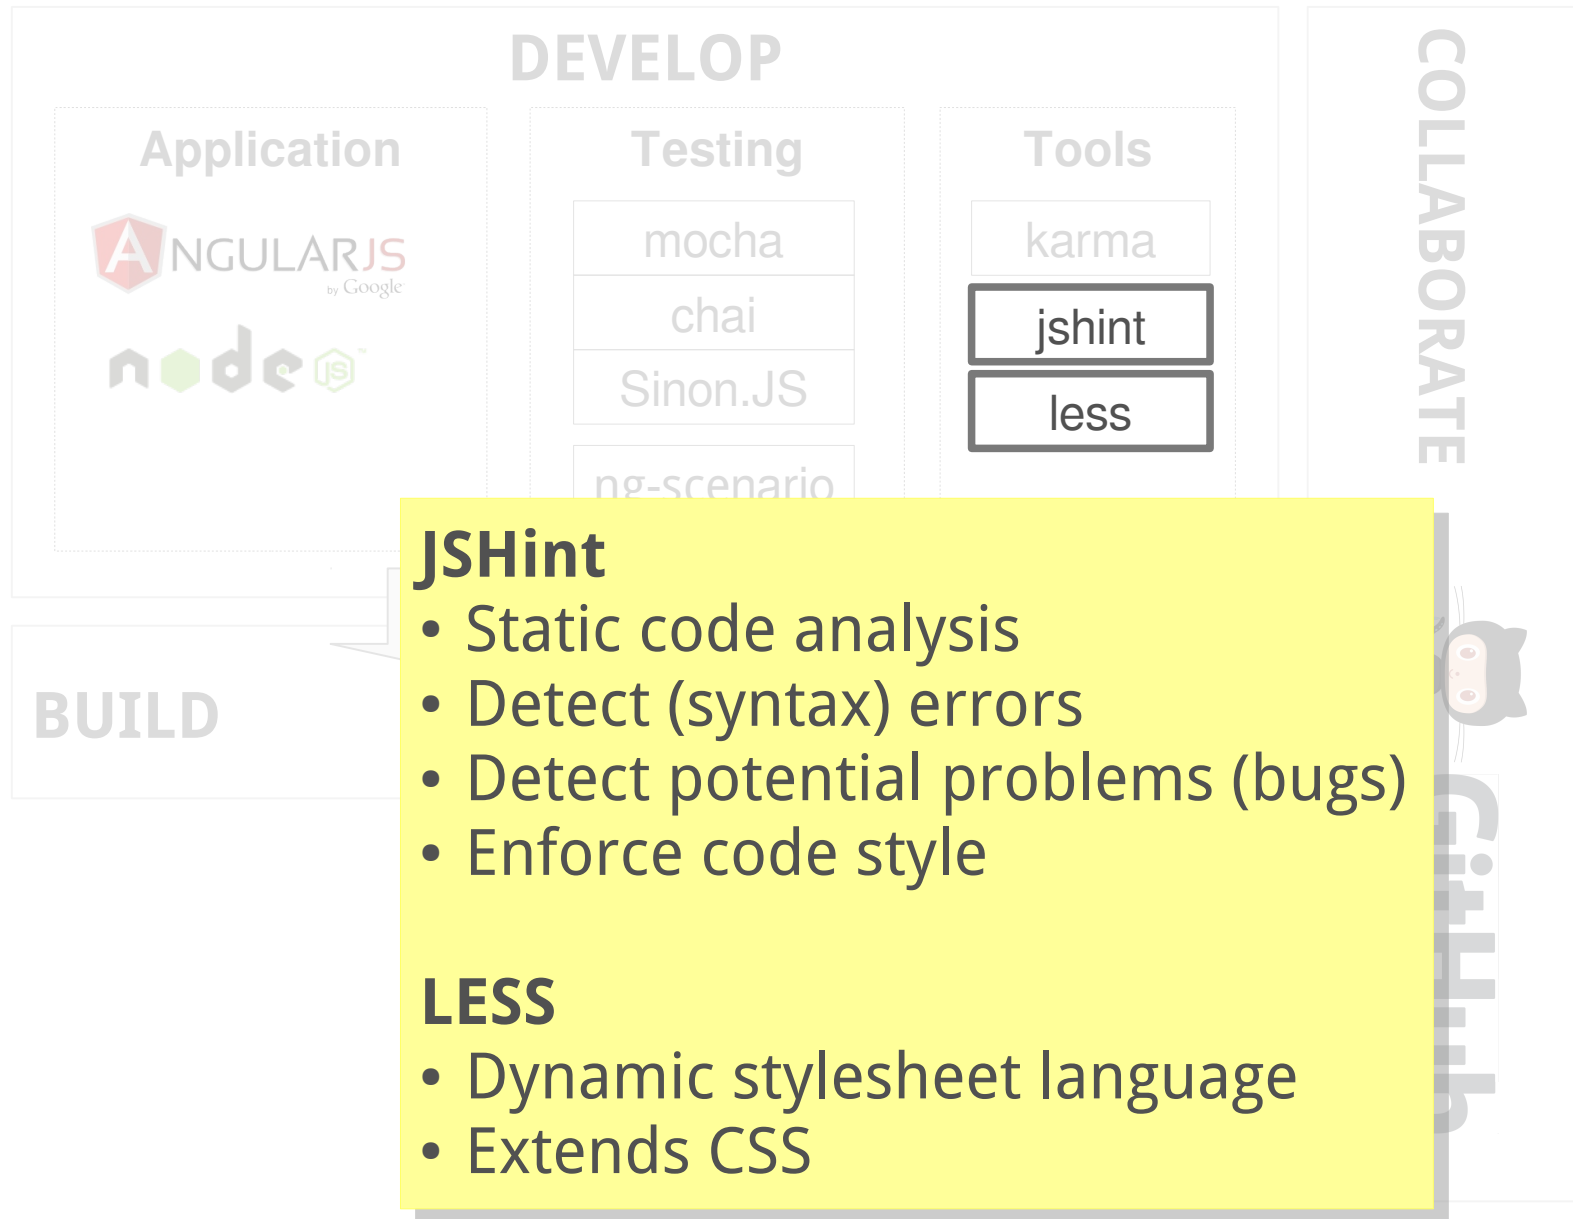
DEVELOP

Application

ANGULARJS
by Google

node JS

Testing

mocha

chai

Sinon.JS

ng-scenario

Tools

karma

jshint

less

COLLABORATE

BUILD

JSHint
• Static code analysis
• Detect (syntax) errors
• Detect potential problems (bugs)
• Enforce code style

LESS
• Dynamic stylesheet language
• Extends CSS

GitHub